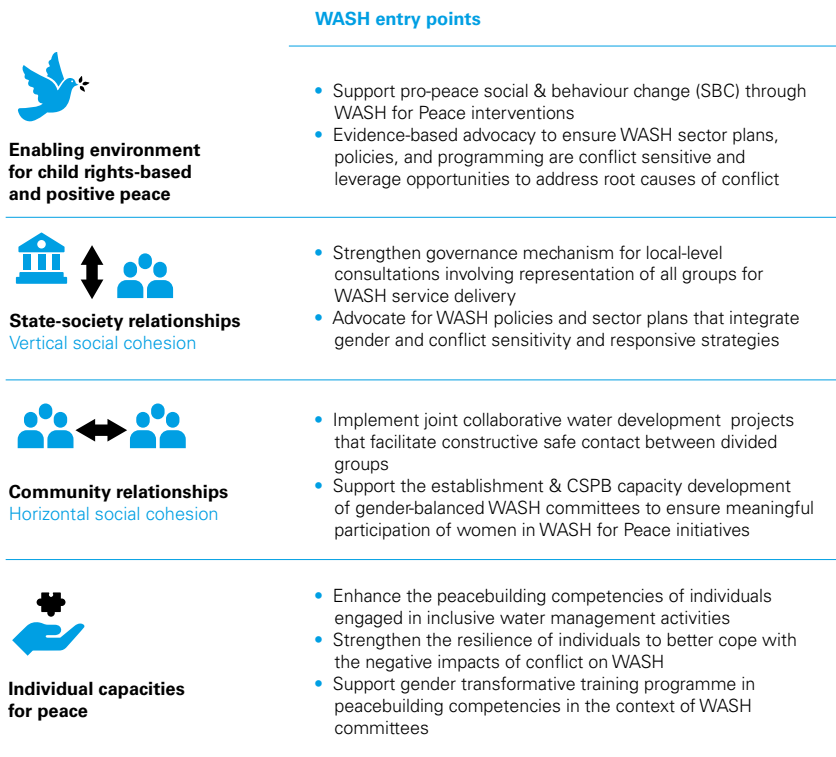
| | WASH entry points |
|---|---|
| **Enabling environment for child rights-based and positive peace** | • Support pro-peace social & behaviour change (SBC) through WASH for Peace interventions<br>• Evidence-based advocacy to ensure WASH sector plans, policies, and programming are conflict sensitive and leverage opportunities to address root causes of conflict |
| **State-society relationships**<br>Vertical social cohesion | • Strengthen governance mechanism for local-level consultations involving representation of all groups for WASH service delivery<br>• Advocate for WASH policies and sector plans that integrate gender and conflict sensitivity and responsive strategies |
| **Community relationships**<br>Horizontal social cohesion | • Implement joint collaborative water development projects that facilitate constructive safe contact between divided groups<br>• Support the establishment & CSPB capacity development of gender-balanced WASH committees to ensure meaningful participation of women in WASH for Peace initiatives |
| **Individual capacities for peace** | • Enhance the peacebuilding competencies of individuals engaged in inclusive water management activities<br>• Strengthen the resilience of individuals to better cope with the negative impacts of conflict on WASH<br>• Support gender transformative training programme in peacebuilding competencies in the context of WASH committees |